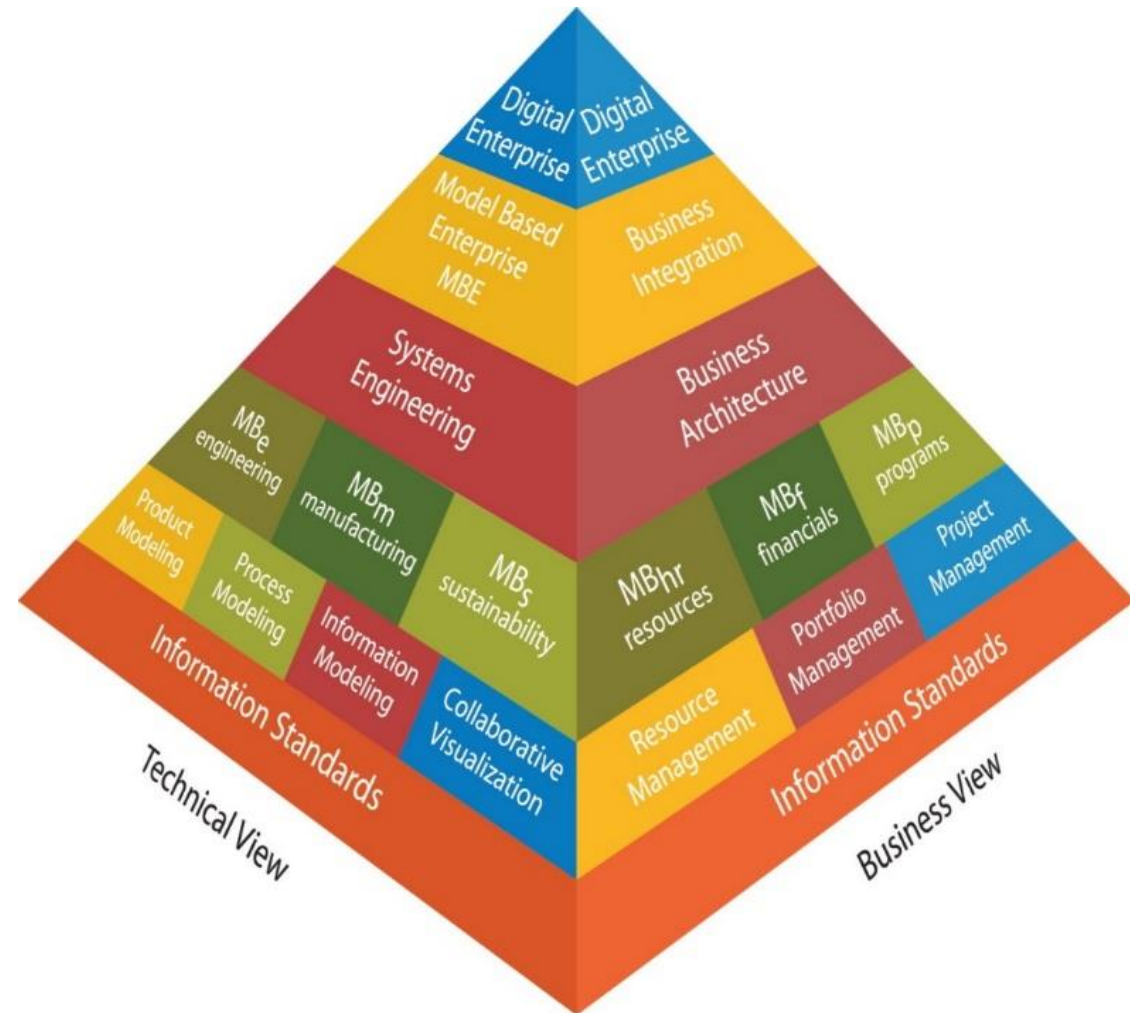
Digital Enterprise

Digital Enterprise

Model Based Enterprise MBE

Business Integration

Systems Engineering

Business Architecture

$MB_e$ engineering

$MB_m$ manufacturing

$MB_p$ programs

$MB_f$ financials

Product Modeling

Process Modeling

$MB_s$ sustainability

$MB_{hr}$ resources

Project Management

Information Modeling

Portfolio Management

Information Standards

Collaborative Visualization

Resource Management

Information Standards

Technical View

Business View